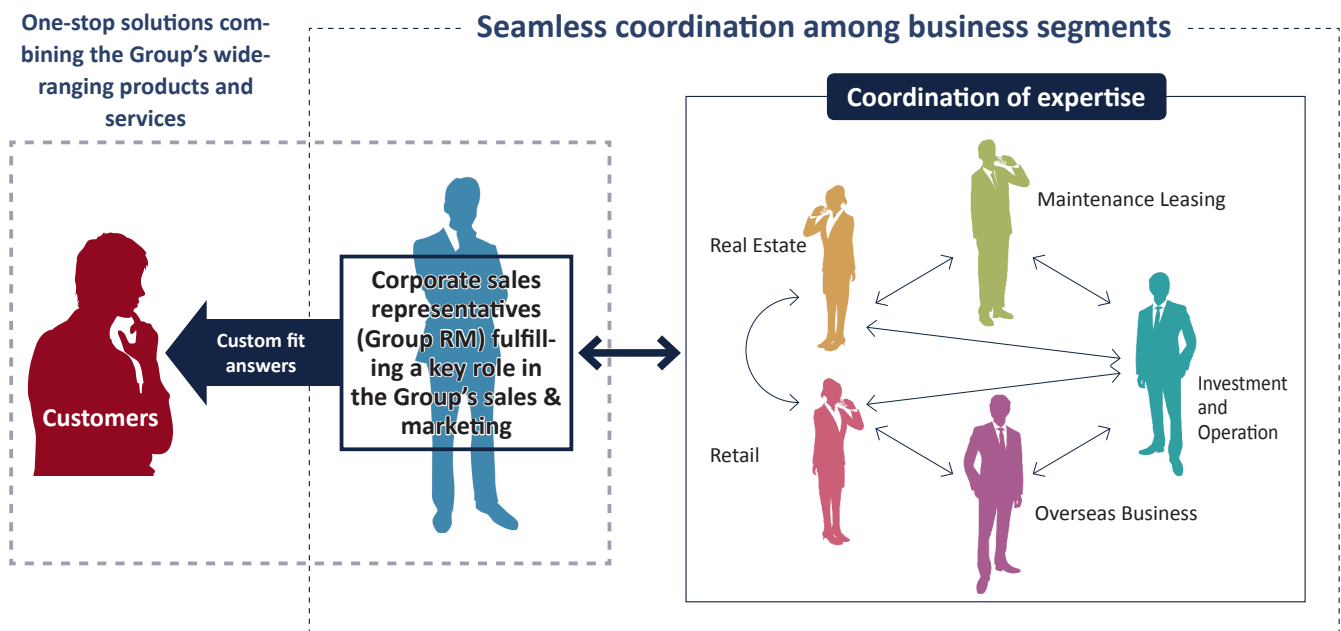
One-stop solutions combining the Group's wide-ranging products and services

Seamless coordination among business segments

Coordination of expertise

Customers

Custom fit answers

Corporate sales representatives (Group RM) fulfilling a key role in the Group's sales & marketing

Real Estate

Maintenance Leasing

Investment and Operation

Retail

Overseas Business